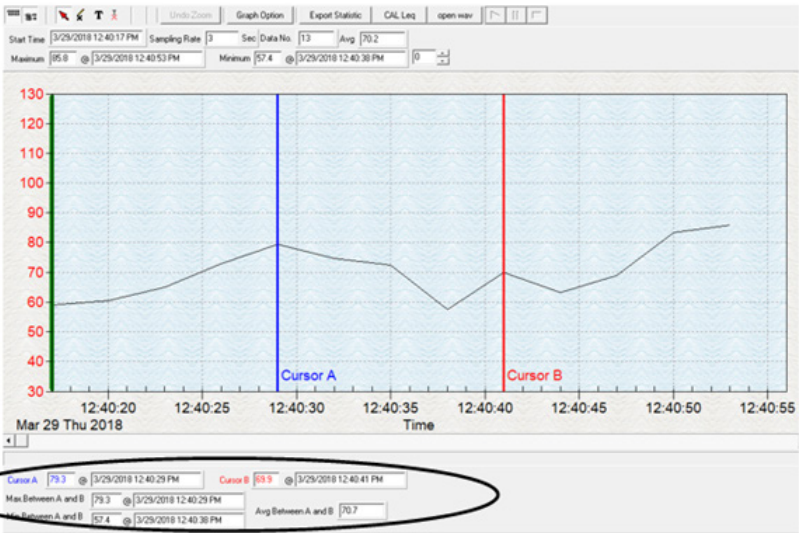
Undo Zoom Graph Option Export Statistic CAL Leq open wav

Start Time 3/29/2018 12:40:17 PM Sampling Rate 3 Sec Data No. 13 Avg 70.2

Maximum 85.8 @ 3/29/2018 12:40:53 PM Minimum 57.4 @ 3/29/2018 12:40:38 PM 0

130
120
110
100
90
80
70
60
50
40
30

Cursor A
Cursor B

12:40:20 12:40:25 12:40:30 12:40:35 12:40:40 12:40:45 12:40:50 12:40:55
Mar 29 Thu 2018
Time

Cursor A 79.3 @ 3/29/2018 12:40:29 PM Cursor B 69.9 @ 3/29/2018 12:40:41 PM

Max Between A and B 79.3 @ 3/29/2018 12:40:29 PM

Min Between A and B 57.4 @ 3/29/2018 12:40:38 PM Avg Between A and B 70.7